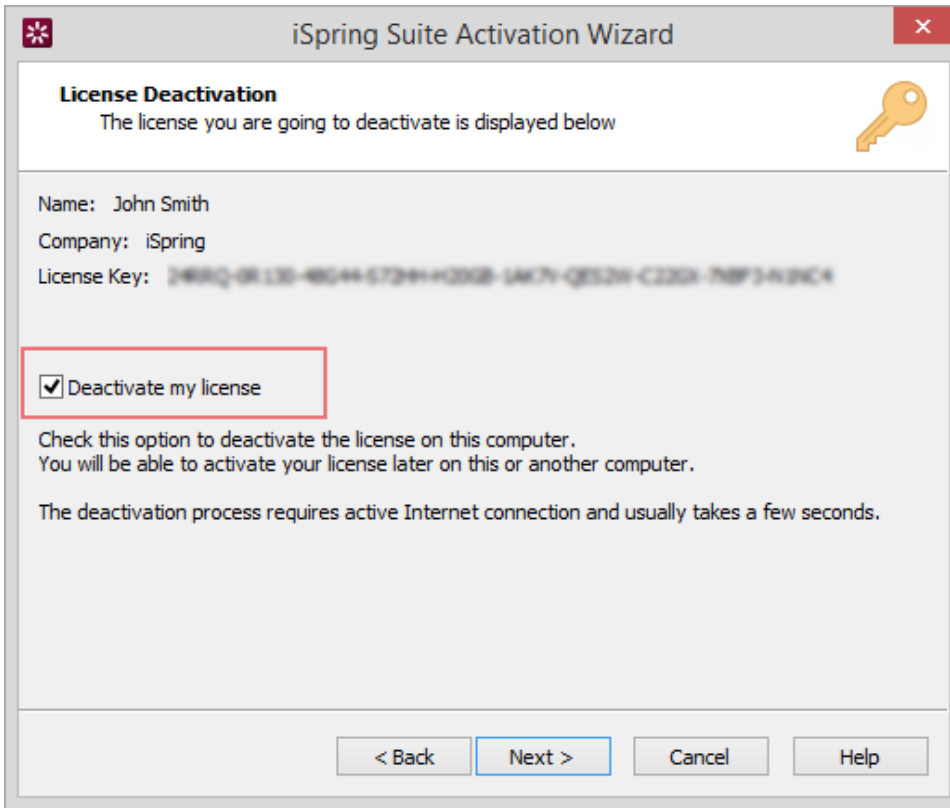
iSpring Suite Activation Wizard

License Deactivation
The license you are going to deactivate is displayed below

Name: John Smith
Company: iSpring
License Key: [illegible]

Deactivate my license

Check this option to deactivate the license on this computer.
You will be able to activate your license later on this or another computer.

The deactivation process requires active Internet connection and usually takes a few seconds.

< Back
Next >
Cancel
Help